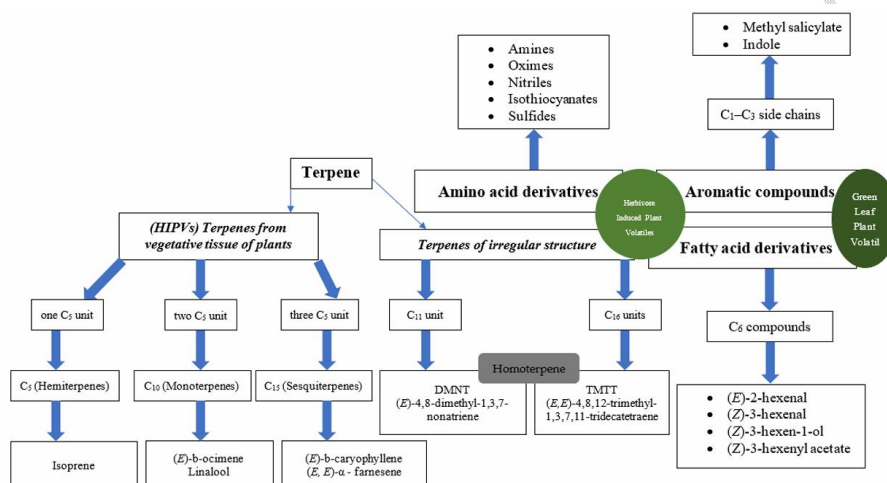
- Methyl salicylate
- Indole

- Amines
- Oximes
- Nitriles
- Isothiocyanates
- Sulfides

$C_1$–$C_3$ side chains

Terpene

Amino acid derivatives

Herbivore Induced Plant Volatiles

Aromatic compounds

Green Leaf Plant Volatil

Fatty acid derivatives

(HIPVs) Terpenes from vegetative tissue of plants

Terpenes of irregular structure

one $C_5$ unit

two $C_5$ unit

three $C_5$ unit

$C_{11}$ unit

$C_{16}$ units

$C_6$ compounds

$C_5$ (Hemiterpenes)

$C_{10}$ (Monoterpenes)

$C_{15}$ (Sesquiterpenes)

Homoterpene

DMNT (E)-4,8-dimethyl-1,3,7-nonatriene

TMTT (E,E)-4,8,12-trimethyl-1,3,7,11-tridecatetraene

- (E)-2-hexenal
- (Z)-3-hexenal
- (Z)-3-hexen-1-ol
- (Z)-3-hexenyl acetate

Isoprene

(E)-b-ocimene
Linalool

(E)-b-caryophyllene
(E, E)-α - farnesene